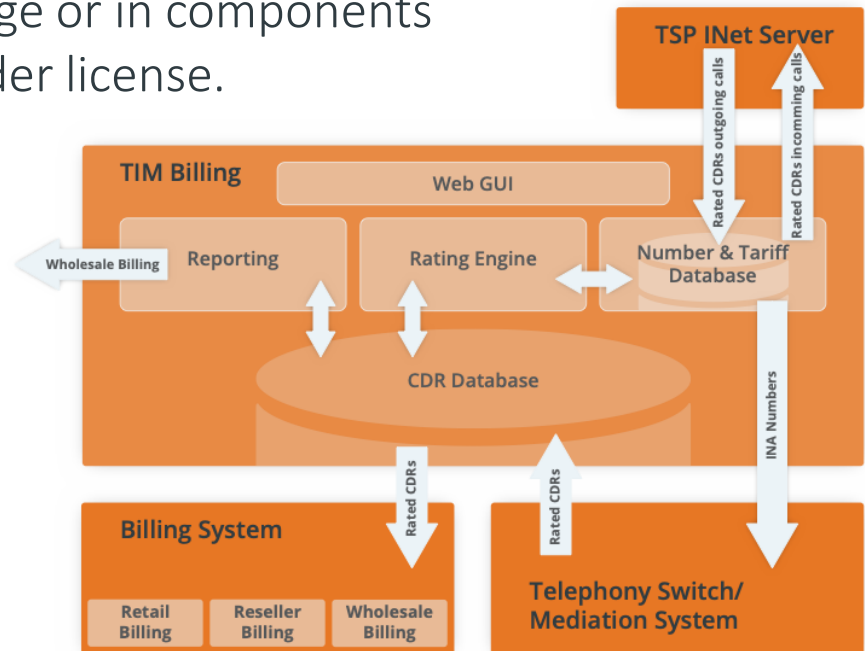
ge or in components
der license.

TSP INet Server

Rated CDRs outgoing calls

Rated CDRs incomming calls

TIM Billing

Web GUI

Wholesale Billing

Reporting

Rating Engine

Number & Tariff Database

CDR Database

INA Numbers

Rated CDRs

Rated CDRs

Billing System

Retail Billing

Reseller Billing

Wholesale Billing

Telephony Switch/ Mediation System